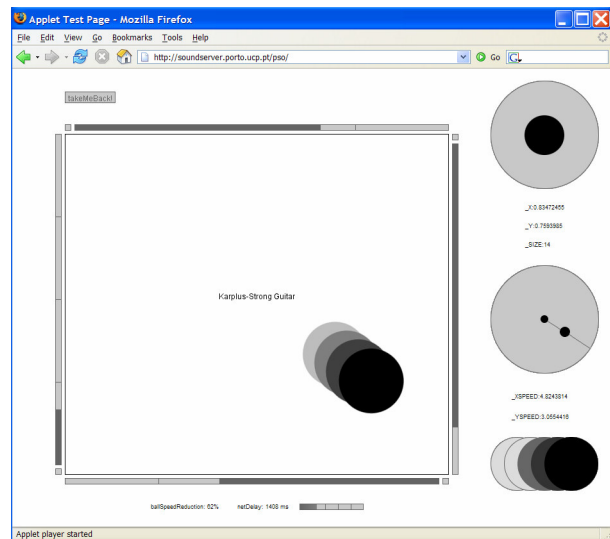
Applet Test Page - Mozilla Firefox

File Edit View Go Bookmarks Tools Help

http://soundserver.porto.ucp.pt/pso/

Go

takeMeBack!

Karplus-Strong Guitar

_X:0.63472455

_Y:0.7593985

_SIZE:14

_XSPEED:4.6243814

_YSPEED:3.0554416

ballSpeedReduction: 62%

netDelay: 1408 ms

Applet player started